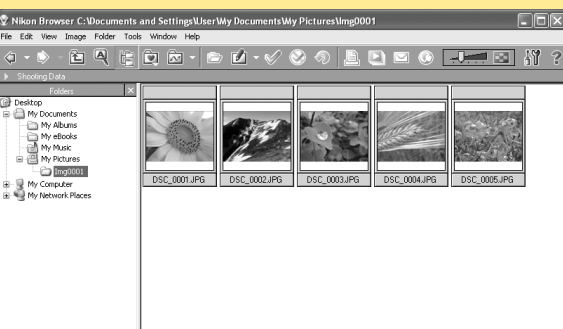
Nikon Browser C:\Documents and Settings\User\My Documents\My Pictures\Img0001

File Edit View Image Folder Tools Window Help

Shooting Data

Folders

Desktop
My Documents
My Albums
My eBooks
My Music
My Pictures
Img0001
My Computer
My Network Places

DSC_0001.JPG
DSC_0002.JPG
DSC_0003.JPG
DSC_0004.JPG
DSC_0005.JPG